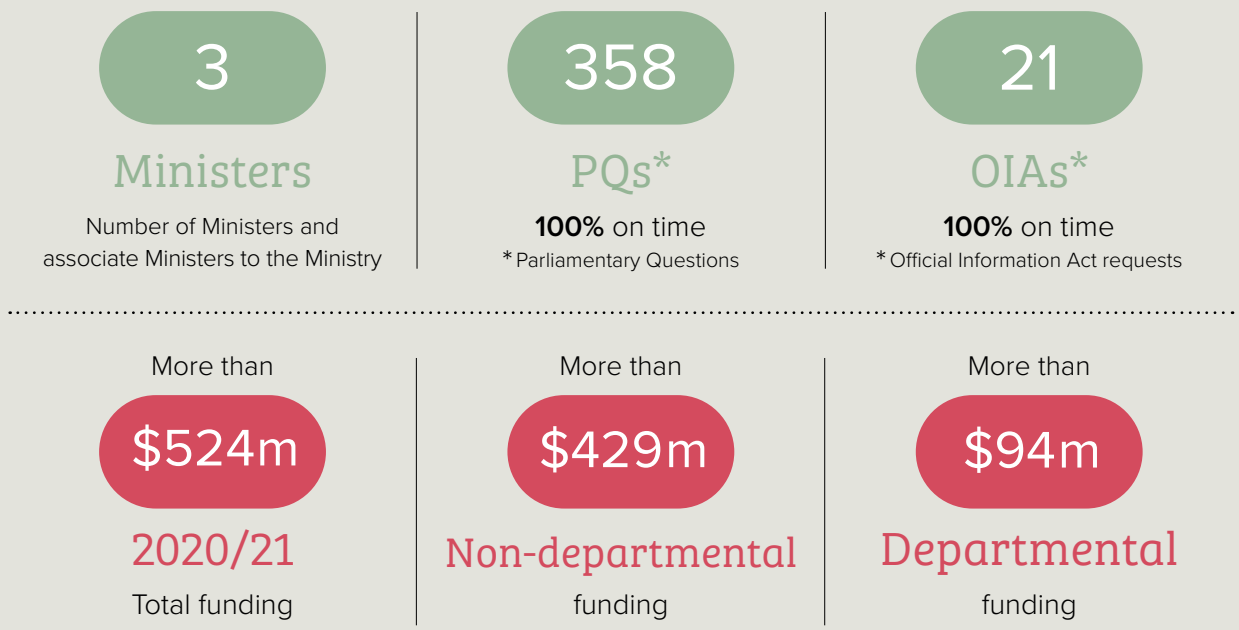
3

Ministers

Number of Ministers and associate Ministers to the Ministry

358

PQs*

**100%** on time

* Parliamentary Questions

21

OIAs*

**100%** on time

* Official Information Act requests

More than

$524m

2020/21

Total funding

More than

$429m

Non-departmental

funding

More than

$94m

Departmental

funding